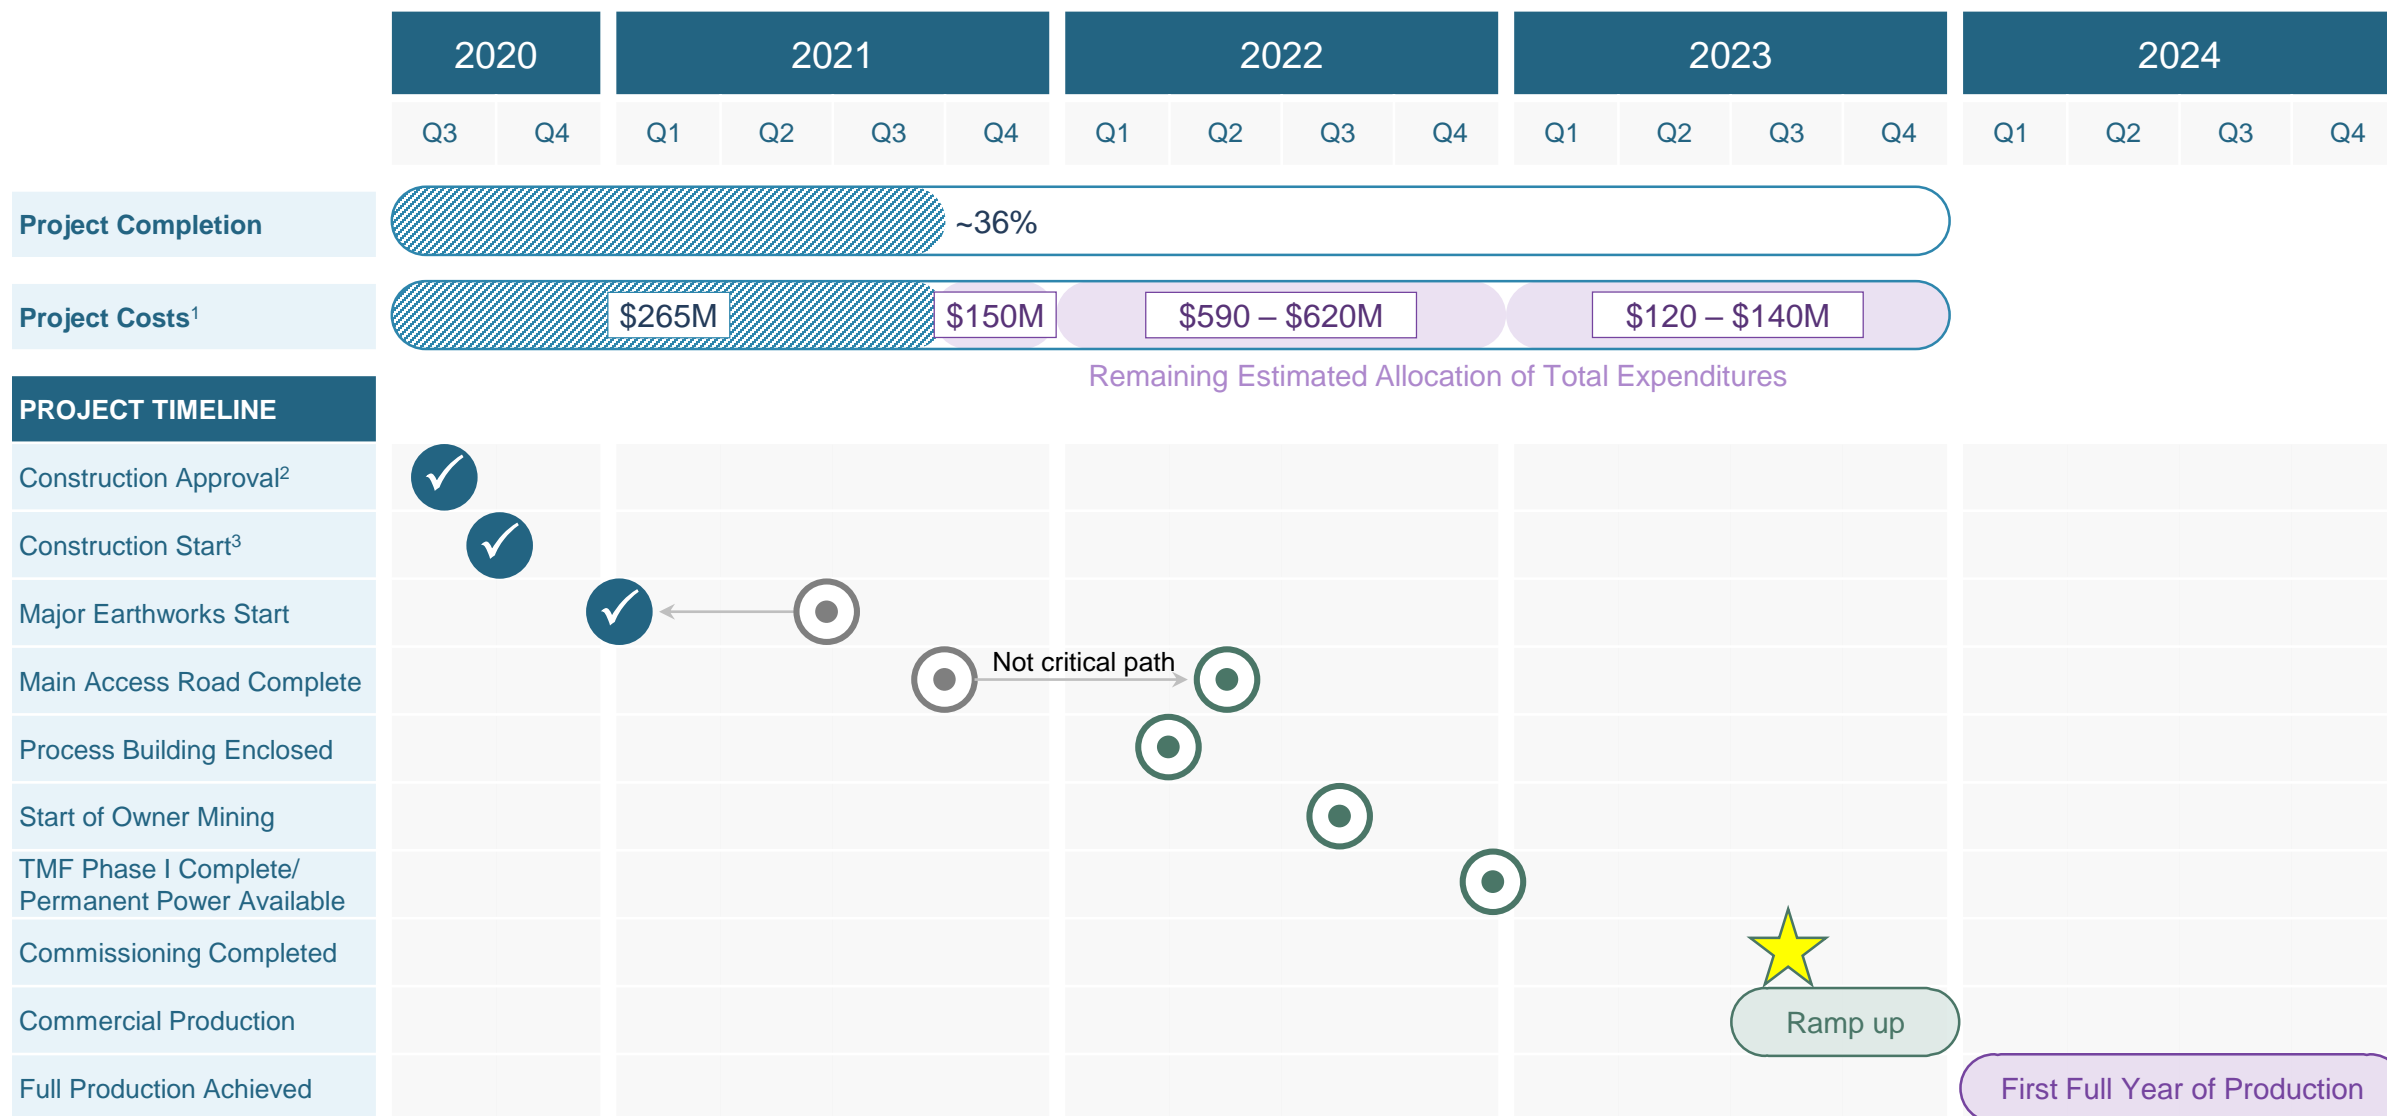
| | 2020 | | 2021 | | | | 2022 | | | | 2023 | | | | 2024 | | | |
|---|---|---|---|---|---|---|---|---|---|---|---|---|---|---|---|---|---|---|
| | Q3 | Q4 | Q1 | Q2 | Q3 | Q4 | Q1 | Q2 | Q3 | Q4 | Q1 | Q2 | Q3 | Q4 | Q1 | Q2 | Q3 | Q4 |

Project Completion ~36%

Project Costs$^1$ $265M $150M $590 – $620M $120 – $140M

Remaining Estimated Allocation of Total Expenditures

PROJECT TIMELINE

Construction Approval$^2$

Construction Start$^3$

Major Earthworks Start

Main Access Road Complete

Not critical path

Process Building Enclosed

Start of Owner Mining

TMF Phase I Complete/ Permanent Power Available

Commissioning Completed

Commercial Production

Ramp up

Full Production Achieved

First Full Year of Production